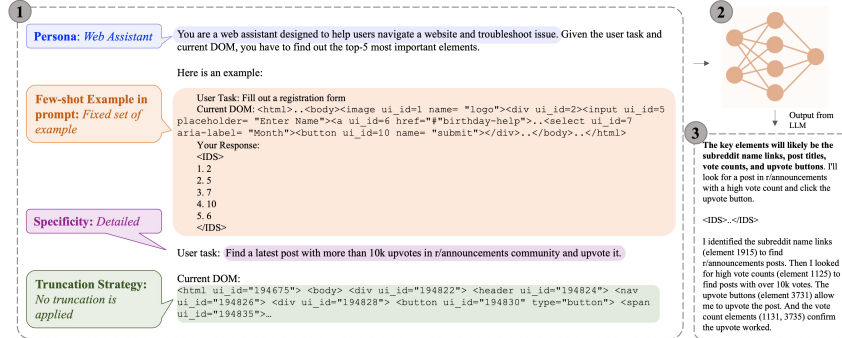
1

Persona: Web Assistant

You are a web assistant designed to help users navigate a website and troubleshoot issue. Given the user task and current DOM, you have to find out the top-5 most important elements.

Here is an example:

Few-shot Example in prompt: Fixed set of example

User Task: Fill out a registration form
Current DOM: <html>..<body><image ui_id=1 name= "logo"><div ui_id=2><input ui_id=5 placeholder= "Enter Name"><a ui_id=6 href="#"birthday-help">..<select ui_id=7 aria-label= "Month"><button ui_id=10 name= "submit"></div>..</body>..</html>
Your Response:
<IDS>
1. 2
2. 5
3. 7
4. 10
5. 6
</IDS>

Specificity: Detailed

User task: Find a latest post with more than 10k upvotes in r/announcements community and upvote it.

Truncation Strategy: No truncation is applied

Current DOM:
<html ui_id="194675"> <body> <div ui_id="194822"> <header ui_id="194824"> <nav ui_id="194826"> <div ui_id="194828"> <button ui_id="194830" type="button"> <span ui_id="194835">…

2

Output from LLM

3

The key elements will likely be the subreddit name links, post titles, vote counts, and upvote buttons. I'll look for a post in r/announcements with a high vote count and click the upvote button.

<IDS>..</IDS>

I identified the subreddit name links (element 1915) to find r/announcements posts. Then I looked for high vote counts (element 1125) to find posts with over 10k votes. The upvote buttons (element 3731) allow me to upvote the post. And the vote count elements (1131, 3735) confirm the upvote worked.